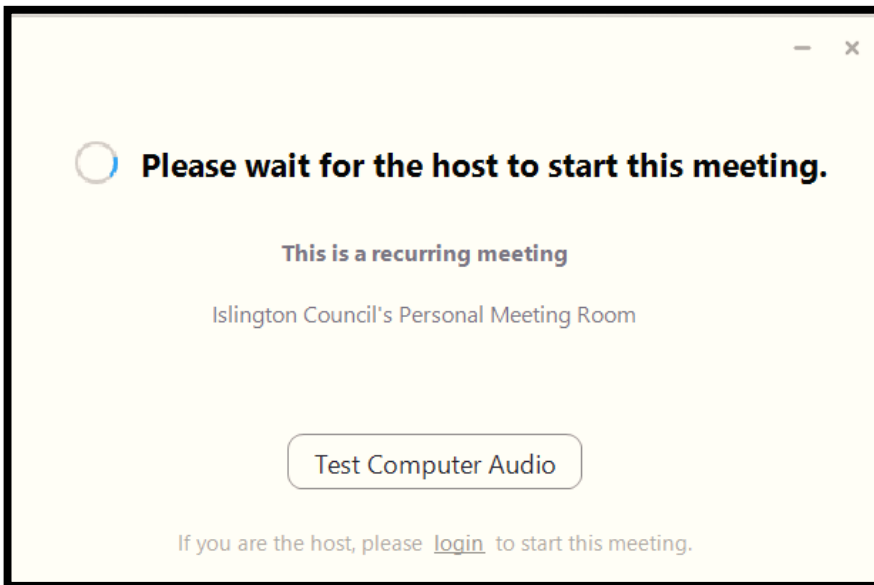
– ×

Please wait for the host to start this meeting.

This is a recurring meeting

Islington Council's Personal Meeting Room

Test Computer Audio

If you are the host, please login to start this meeting.